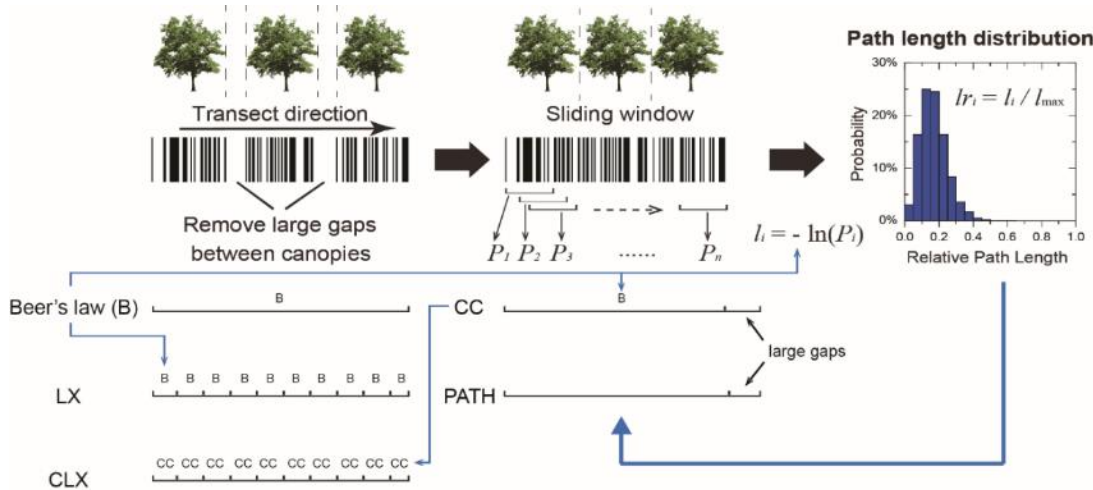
Transect direction

Remove large gaps between canopies

Sliding window

$P_1$ $P_2$ $P_3$ ...... $P_n$

$l_i = -\ln(P_i)$

Path length distribution

30%

20%

10%

0%

Probability

$lr_i = l_i / l_{\max}$

0.0 0.2 0.4 0.6 0.8 1.0

Relative Path Length

Beer's law (B)

B

LX

B B B B B B B B B B

CLX

CC CC CC CC CC CC CC CC CC CC CC

CC

B

large gaps

PATH